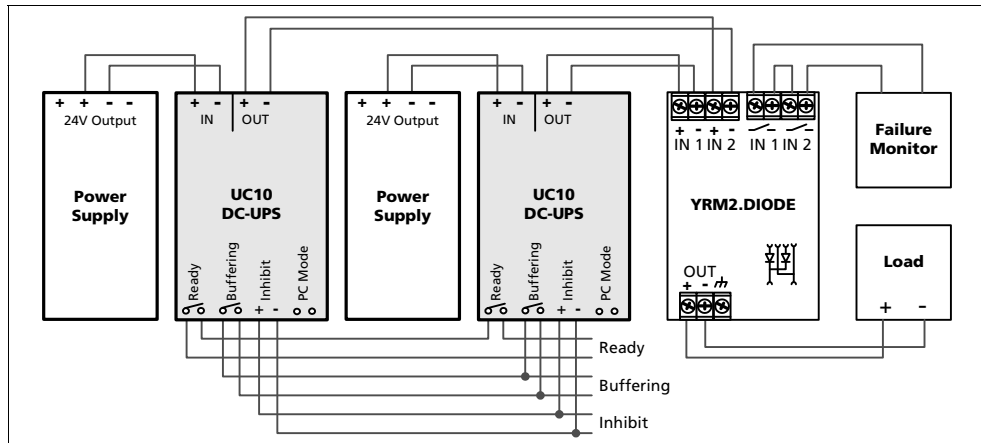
+ + - -
24V Output

Power Supply

+ -
IN

+ -
OUT

UC10
DC-UPS

Ready
Buffering
Inhibit
+ -
PC Mode

+ + - -
24V Output

Power Supply

+ -
IN

+ -
OUT

UC10
DC-UPS

Ready
Buffering
Inhibit
+ -
PC Mode

+ - + -
IN 1 IN 2

IN 1 IN 2

YRM2.DIODE

OUT
+ -

Failure Monitor

Load

+ -

Ready

Buffering

Inhibit